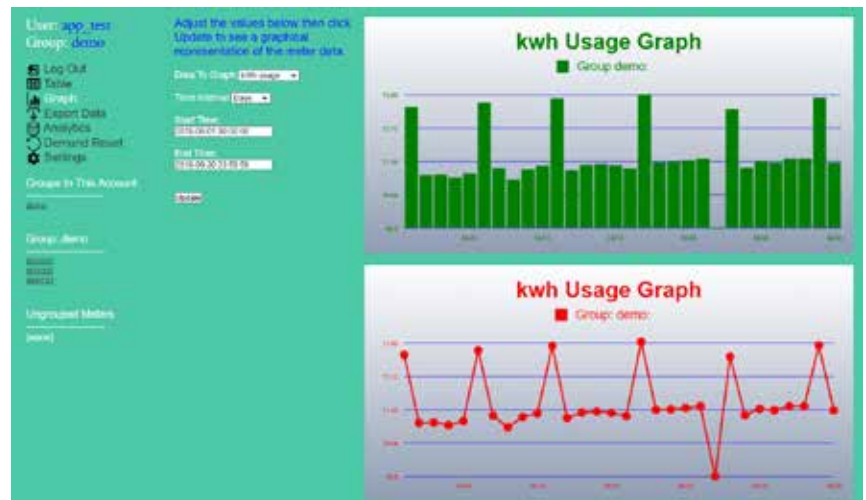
User: app_test
Group: demo

Log Out
Table
Graph
Export Data
Analytics
Demand Reset
Settings

Groups In This Account
demo

Group: demo
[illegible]
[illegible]
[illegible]

Ungrouped Meters
[none]

Adjust the values below then click Update to see a graphical representation of the meter data.

Data To Graph: kWh usage
Time Interval: Days
Start Time:
2016-06-01 00:00:00
End Time:
2016-06-30 23:59:59

Update

kwh Usage Graph
Group demo

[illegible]

kwh Usage Graph
Group: demo

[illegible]